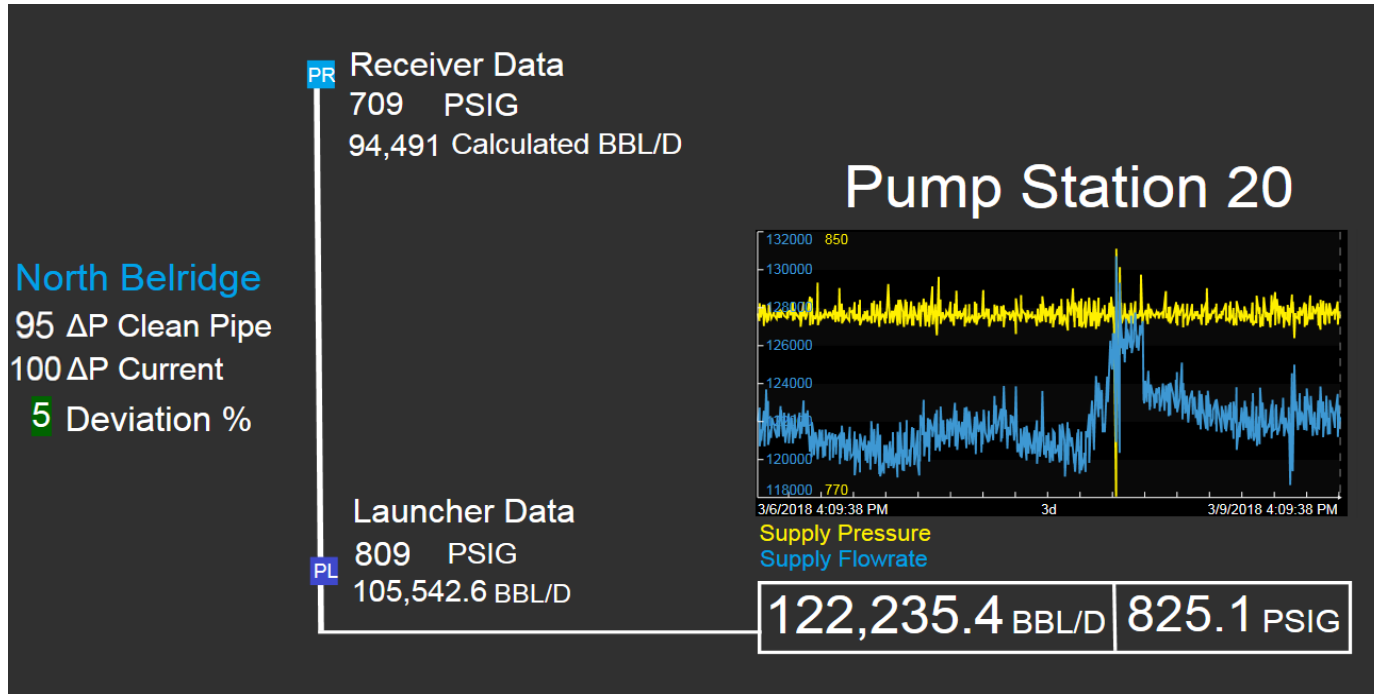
PR
Receiver Data
709 PSIG
94,491 Calculated BBL/D

Pump Station 20

North Belridge
95 ΔP Clean Pipe
100 ΔP Current
5 Deviation %

132000 850
130000
128000
126000
124000
122000
120000
118000 770
3/6/2018 4:09:38 PM
3d
3/9/2018 4:09:38 PM

Supply Pressure
Supply Flowrate

Launcher Data
809 PSIG
PL
105,542.6 BBL/D

| 122,235.4 BBL/D | 825.1 PSIG |
|---|---|